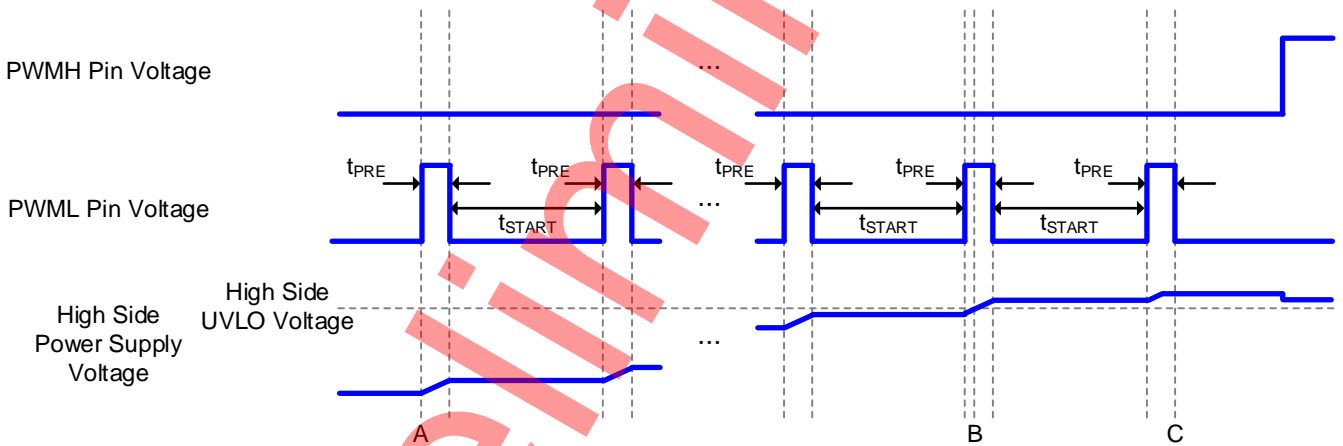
PWMH Pin Voltage

...

$t_{PRE}$ $t_{PRE}$ $t_{PRE}$ $t_{PRE}$ $t_{PRE}$

PWML Pin Voltage

...

$t_{START}$ $t_{START}$ $t_{START}$

High Side UVLO Voltage

High Side Power Supply Voltage

...

A B C